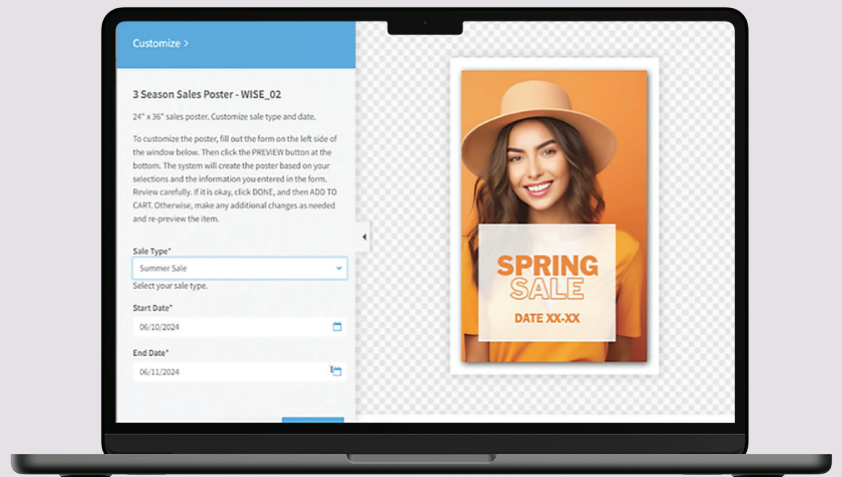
Customize >

3 Season Sales Poster - WISE_02

24" x 36" sales poster. Customize sale type and date.

To customize the poster, fill out the form on the left side of the window below. Then click the PREVIEW button at the bottom. The system will create the poster based on your selections and the information you entered in the form. Review carefully. If it is okay, click DONE, and then ADD TO CART. Otherwise, make any additional changes as needed and re-preview the item.

Sale Type*

Summer Sale

Select your sale type.

Start Date*

06/10/2024

End Date*

06/11/2024

SPRING SALE

DATE XX-XX